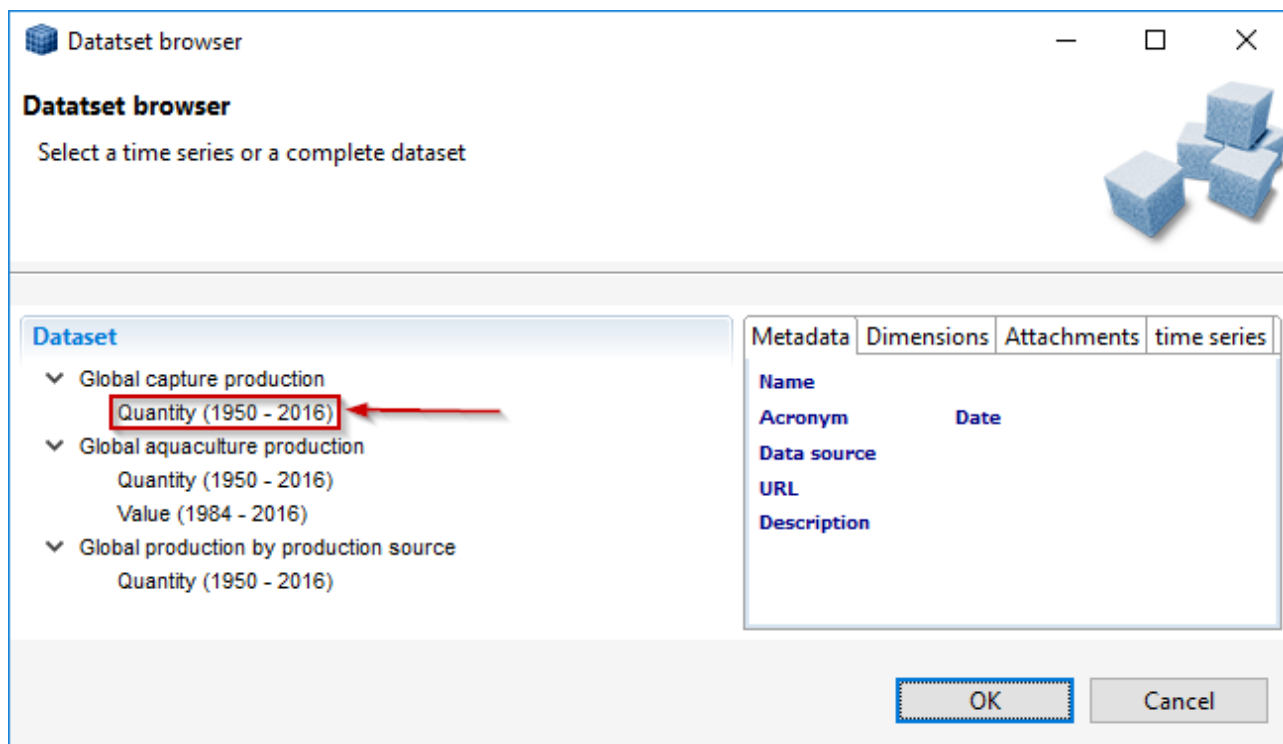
Datatset browser

Datatset browser

Select a time series or a complete dataset

Dataset

Global capture production

Quantity (1950 - 2016)

Global aquaculture production

Quantity (1950 - 2016)

Value (1984 - 2016)

Global production by production source

Quantity (1950 - 2016)

Metadata | Dimensions | Attachments | time series

Name

Acronym Date

Data source

URL

Description

OK

Cancel